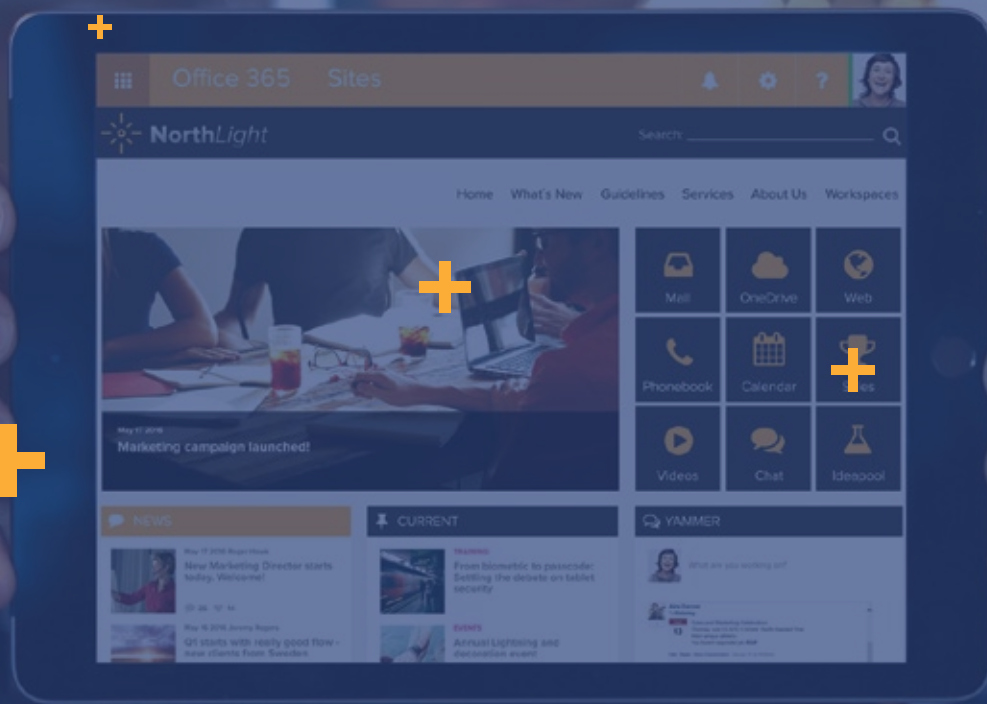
Office 365 Sites

NorthLight

Search:

Home What's New Guidelines Services About Us Workspaces

May 17 2016

Marketing campaign launched!

Mail OneDrive Web

Phonebook Calendar Sites

Videos Chat Ideapool

NEWS

May 17 2016 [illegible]

New Marketing Director starts today. Welcome!

May 16 2016 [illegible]

Q1 starts with really good flow - new clients from Sweden

CURRENT

TRAINING

From biometric to passcode: Settling the debate on tablet security

EVENTS

Annual Lightning and decoration event

YAMMER

What are you working on?